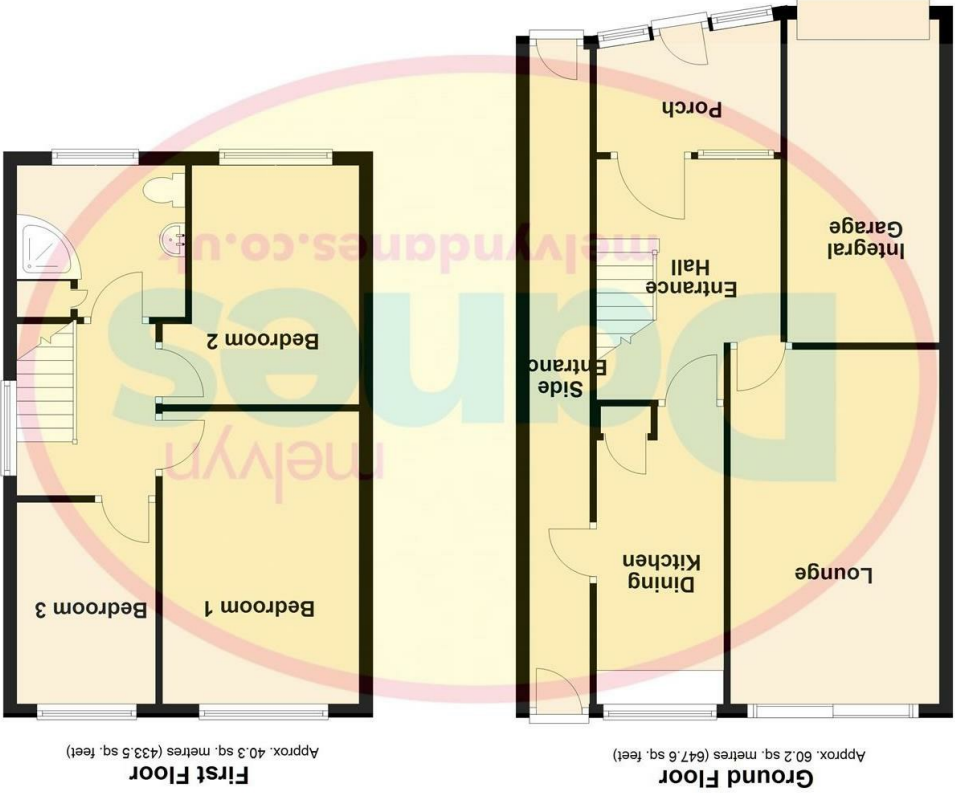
Porch

Integral Garage

Entrance Hall

Side Entrance

Bedroom 2

Dining Kitchen

Lounge

Bedroom 3

Bedroom 1

melvyn danes

melvyndanes.co.uk

First Floor

Approx. 40.3 sq. metres (433.5 sq. feet)

Ground Floor

Approx. 60.2 sq. metres (647.6 sq. feet)